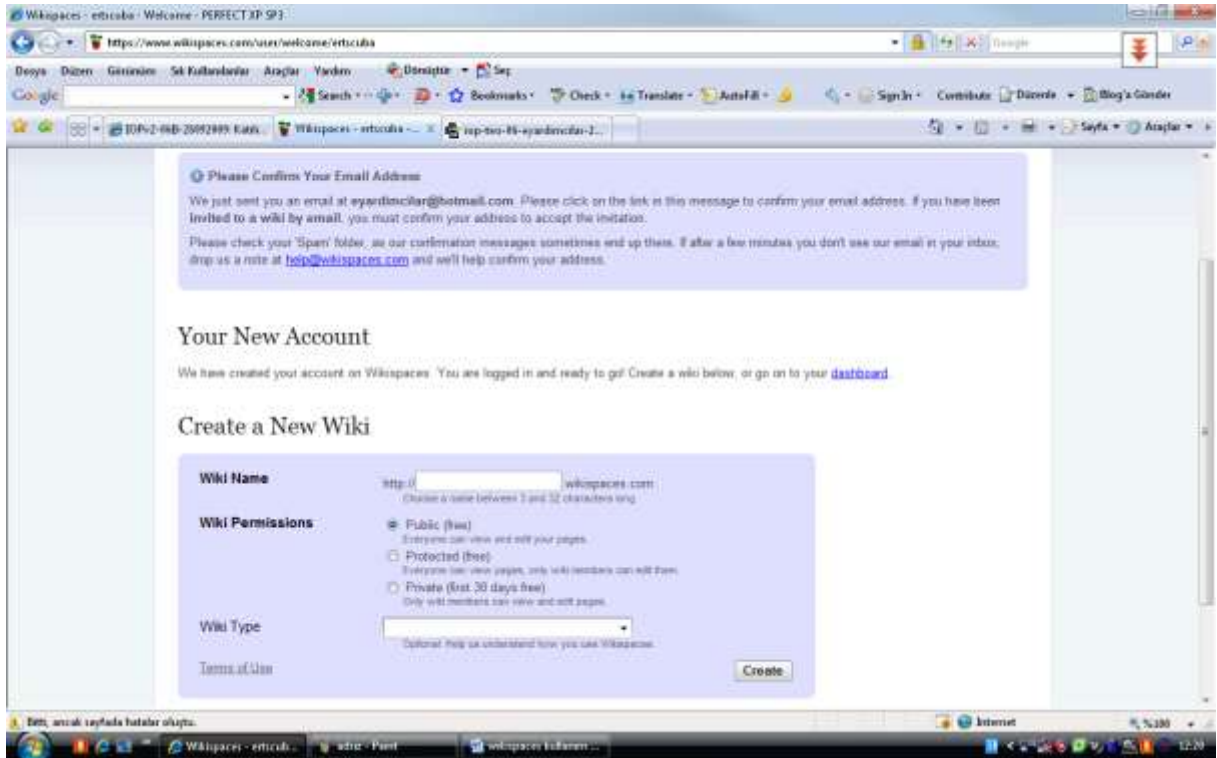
Wikispaces - ertscuba - Welcome - PERFECT XP SP3

https://www.wikispaces.com/user/welcome/ertscuba

Google

Dosya Düzen Görünüm Sık Kullanılanlar Araçlar Yardım Dönüştür Seç

Google Search Bookmarks Check Translate AutoFill Sign In Contribute Düzenle Blog'a Gönder

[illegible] Wikispaces - ertscuba - ... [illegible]

Sayfa Araçlar

Please Confirm Your Email Address

We just sent you an email at eyardimcilar@hotmail.com. Please click on the link in this message to confirm your email address. If you have been invited to a wiki by email, you must confirm your address to accept the invitation.

Please check your 'Spam' folder, as our confirmation messages sometimes end up there. If after a few minutes you don't see our email in your inbox, drop us a note at help@wikispaces.com and we'll help confirm your address.

Your New Account

We have created your account on Wikispaces. You are logged in and ready to go! Create a wiki below, or go on to your dashboard.

Create a New Wiki

Wiki Name http:// .wikispaces.com
Choose a name between 3 and 32 characters long.

Wiki Permissions
Public (free)
Everyone can view and edit your pages.
Protected (free)
Everyone can view pages, only wiki members can edit them.
Private (first 30 days free)
Only wiki members can view and edit pages.

Wiki Type
Optional. Help us understand how you use Wikispaces.

Terms of Use

Create

Bitti, ancak sayfada hatalar oluştu.

Internet

%100

Wikispaces - ertscub... adsız - Paint wikispaces kullanım ...

12:20